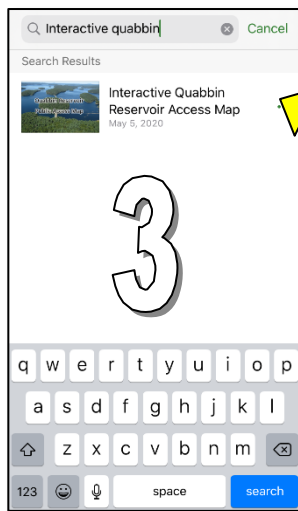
Interactive quabbin
Cancel

Search Results

Quabbin Reservoir Public Access Map

Interactive Quabbin Reservoir Access Map
May 5, 2020

3

q w e r t y u i o p
a s d f g h j k l
z x c v b n m
123
space
search